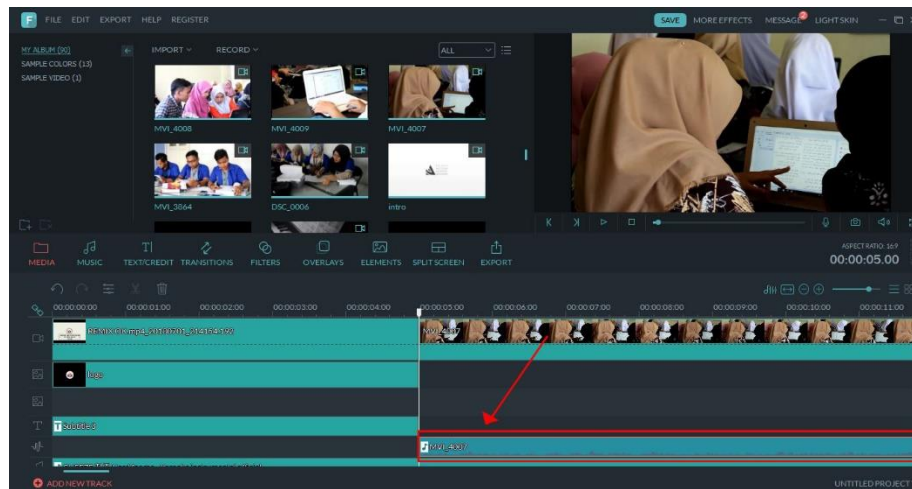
F FILE EDIT EXPORT HELP REGISTER

SAVE MORE EFFECTS MESSAGE LIGHT SKIN

MY ALBUM (90)
SAMPLE COLORS (13)
SAMPLE VIDEO (1)

IMPORT RECORD

ALL

MVI_4008
MVI_4009
MVI_4007
MVI_3864
DSC_0006
intro

MEDIA MUSIC TEXT/CREDIT TRANSITIONS FILTERS OVERLAYS ELEMENTS SPLIT SCREEN EXPORT

ASPECT RATIO: 16:9
00:00:05.00

00:00:00:00 00:00:01:00 00:00:02:00 00:00:03:00 00:00:04:00 00:00:05:00 00:00:06:00 00:00:07:00 00:00:08:00 00:00:09:00 00:00:10:00 00:00:11:00

REMIX OK.mp4_20170701_214154.199

MVI_4007

logo

Subtitled

MVI_4007

ADD NEW TRACK

UNTITLED PROJECT